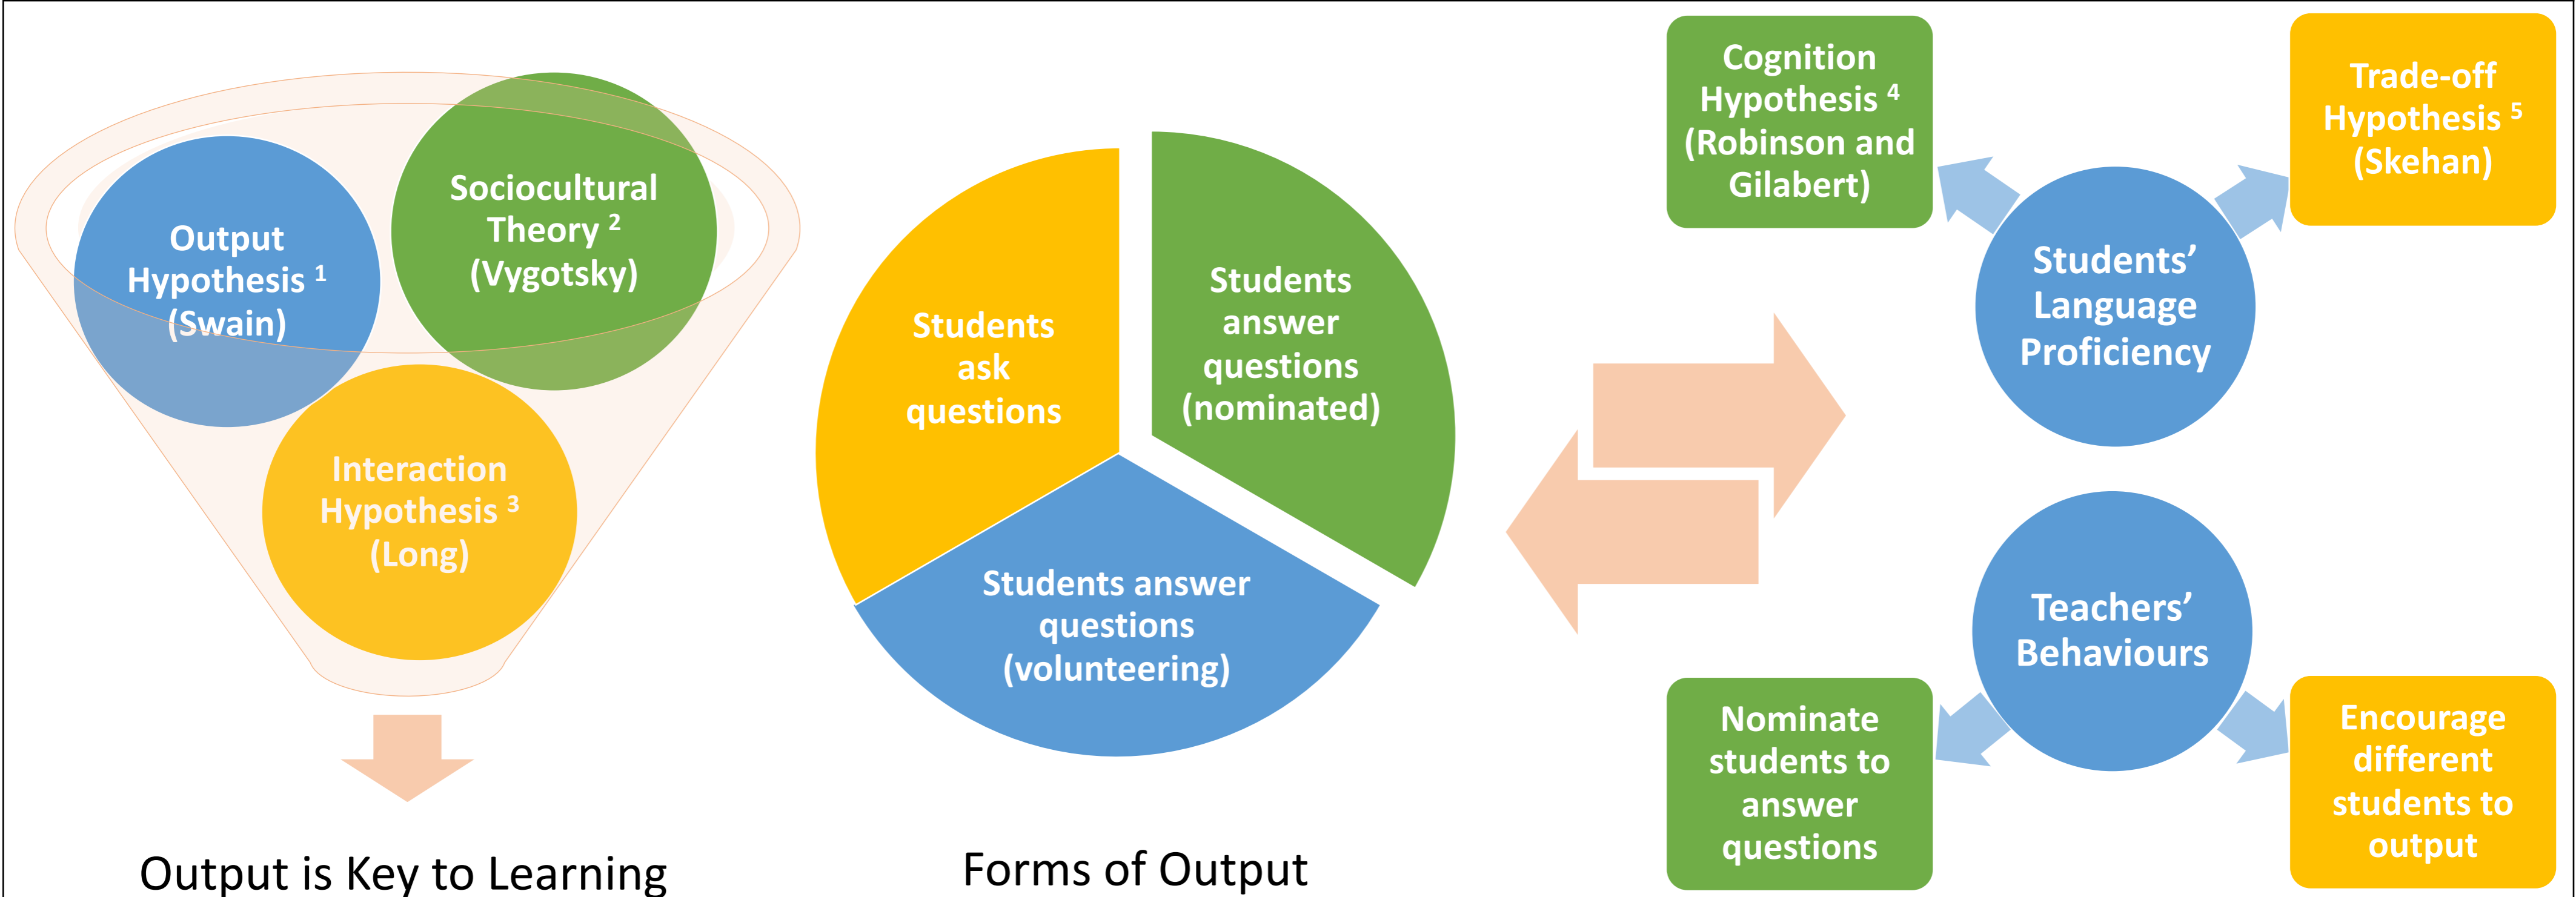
Output Hypothesis $^1$ (Swain)

Sociocultural Theory $^2$ (Vygotsky)

Interaction Hypothesis $^3$ (Long)

Output is Key to Learning

Students ask questions

Students answer questions (nominated)

Students answer questions (volunteering)

Forms of Output

Cognition Hypothesis $^4$ (Robinson and Gilabert)

Trade-off Hypothesis $^5$ (Skehan)

Students' Language Proficiency

Teachers' Behaviours

Nominate students to answer questions

Encourage different students to output